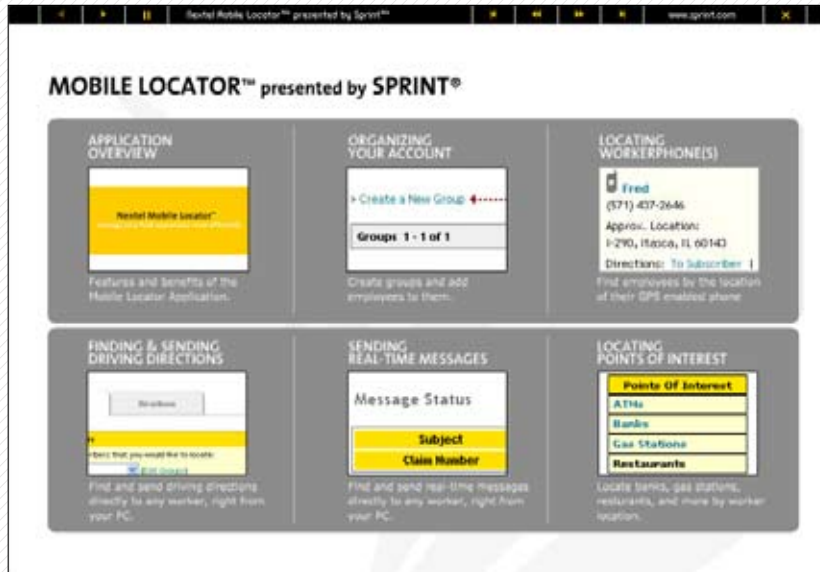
Nextel Mobile Locator™ presented by Sprint™

www.sprint.com

MOBILE LOCATOR™ presented by SPRINT®

APPLICATION OVERVIEW

Nextel Mobile Locator™

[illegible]

Features and benefits of the Mobile Locator Application.

ORGANIZING YOUR ACCOUNT

> Create a New Group

Groups 1 - 1 of 1

Create groups and add employees to them.

LOCATING WORKERPHONE(S)

Fred

(571) 437-2646

Approx. Location:

I-290, Itasca, IL 60143

Directions: To Subscriber |

Find employees by the location of their GPS enabled phone

FINDING & SENDING DRIVING DIRECTIONS

Directions

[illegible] that you would like to locate:

Edit Contact

Find and send driving directions directly to any worker, right from your PC.

SENDING REAL-TIME MESSAGES

Message Status

Subject

Claim Number

Find and send real-time messages directly to any worker, right from your PC.

LOCATING POINTS OF INTEREST

Points Of Interest

ATMs

Banks

Gas Stations

Restaurants

Locate banks, gas stations, restaurants, and more by worker location.